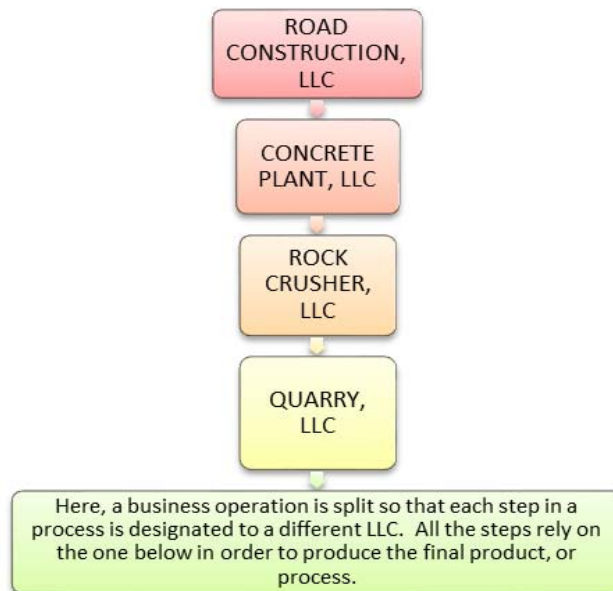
ROAD CONSTRUCTION, LLC

CONCRETE PLANT, LLC

ROCK CRUSHER, LLC

QUARRY, LLC

Here, a business operation is split so that each step in a process is designated to a different LLC. All the steps rely on the one below in order to produce the final product, or process.